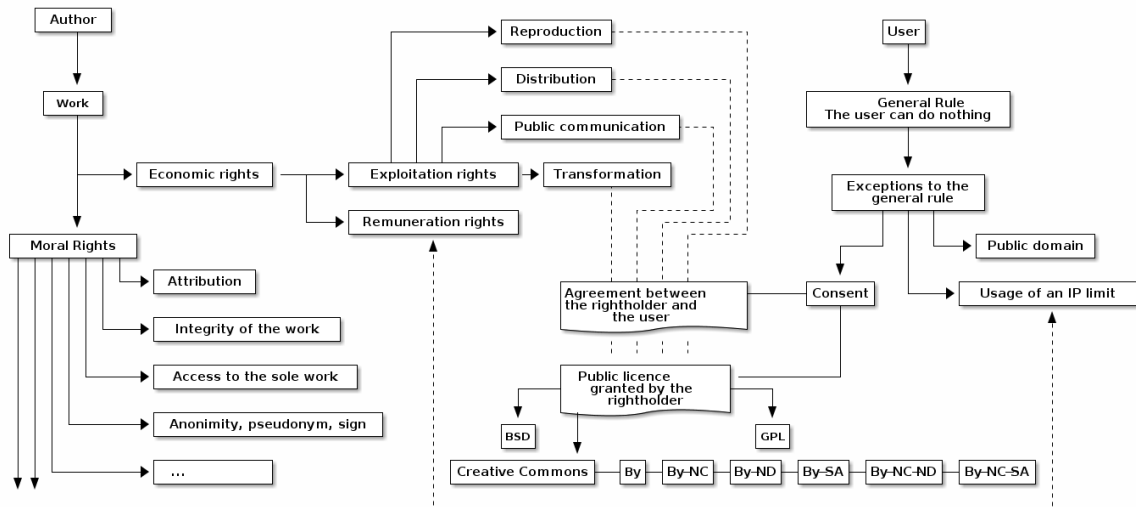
Author

Work

Economic rights

Exploitation rights

Reproduction

Distribution

Public communication

Transformation

Remuneration rights

Moral Rights

Attribution

Integrity of the work

Access to the sole work

Anonimity, pseudonym, sign

...

User

General Rule
The user can do nothing

Exceptions to the general rule

Public domain

Consent

Usage of an IP limit

Agreement between the rightholder and the user

Public licence granted by the rightholder

BSD

GPL

Creative Commons

By

By-NC

By-ND

By-SA

By-NC-ND

By-NC-SA